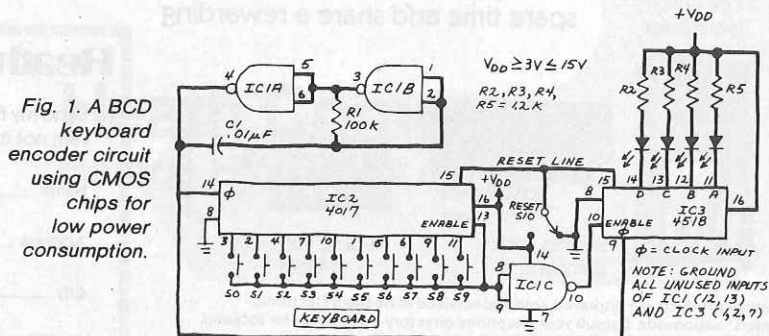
spare time and share a rewarding

Fig. 1. A BCD keyboard encoder circuit using CMOS chips for low power consumption.

+$V_{DD}$

$V_{DD} \geq 3V \leq 15V$

R2, R3, R4, R5 = 1.2 K

IC1A

IC1B

4

5

6

3

1

2

R1 100k

C1 .01μF

R2

R3

R4

R5

14

13

12

11

D

C

B

A

IC3 4518

16

RESET LINE

+$V_{DD}$

15

16

IC2 4017

14

8

ENABLE

13

RESET S10

8

10

ENABLE

9

Φ = CLOCK INPUT

Φ

3

2

4

7

10

1

5

6

9

11

S0 S1 S2 S3 S4 S5 S6 S7 S8 S9

KEYBOARD

14

8

9

IC1C

10

7

NOTE: GROUND ALL UNUSED INPUTS OF IC1 (12, 13) AND IC3 (2, 7)